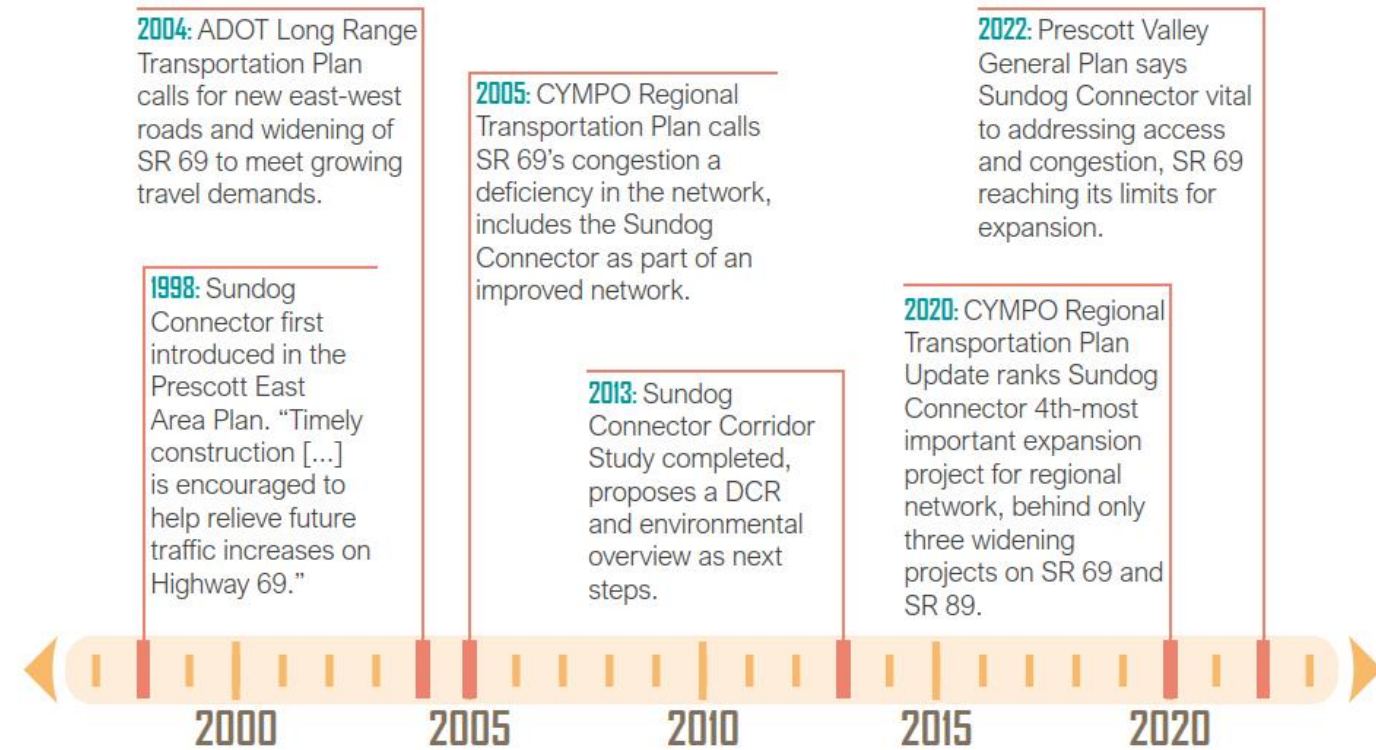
2004: ADOT Long Range Transportation Plan calls for new east-west roads and widening of SR 69 to meet growing travel demands.

1998: Sundog Connector first introduced in the Prescott East Area Plan. “Timely construction [...] is encouraged to help relieve future traffic increases on Highway 69.”

2005: CYMPO Regional Transportation Plan calls SR 69’s congestion a deficiency in the network, includes the Sundog Connector as part of an improved network.

2013: Sundog Connector Corridor Study completed, proposes a DCR and environmental overview as next steps.

2022: Prescott Valley General Plan says Sundog Connector vital to addressing access and congestion, SR 69 reaching its limits for expansion.

2020: CYMPO Regional Transportation Plan Update ranks Sundog Connector 4th-most important expansion project for regional network, behind only three widening projects on SR 69 and SR 89.

2000 2005 2010 2015 2020